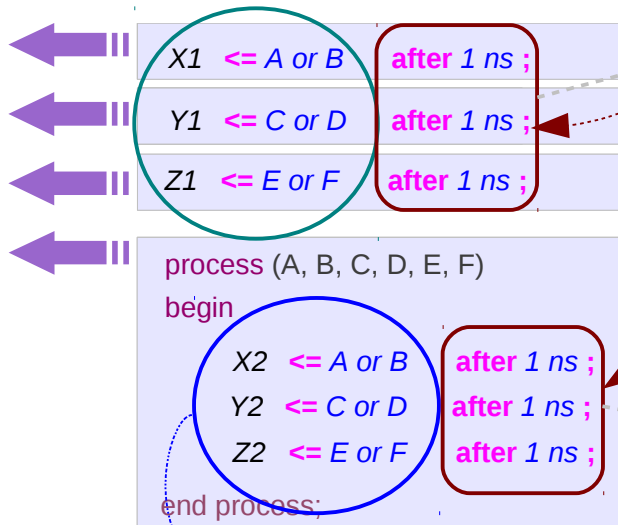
X1 <= A or B after 1 ns ;

Y1 <= C or D after 1 ns ;

Z1 <= E or F after 1 ns ;

process (A, B, C, D, E, F)
begin

X2 <= A or B after 1 ns ;
Y2 <= C or D after 1 ns ;
Z2 <= E or F after 1 ns ;

end process;